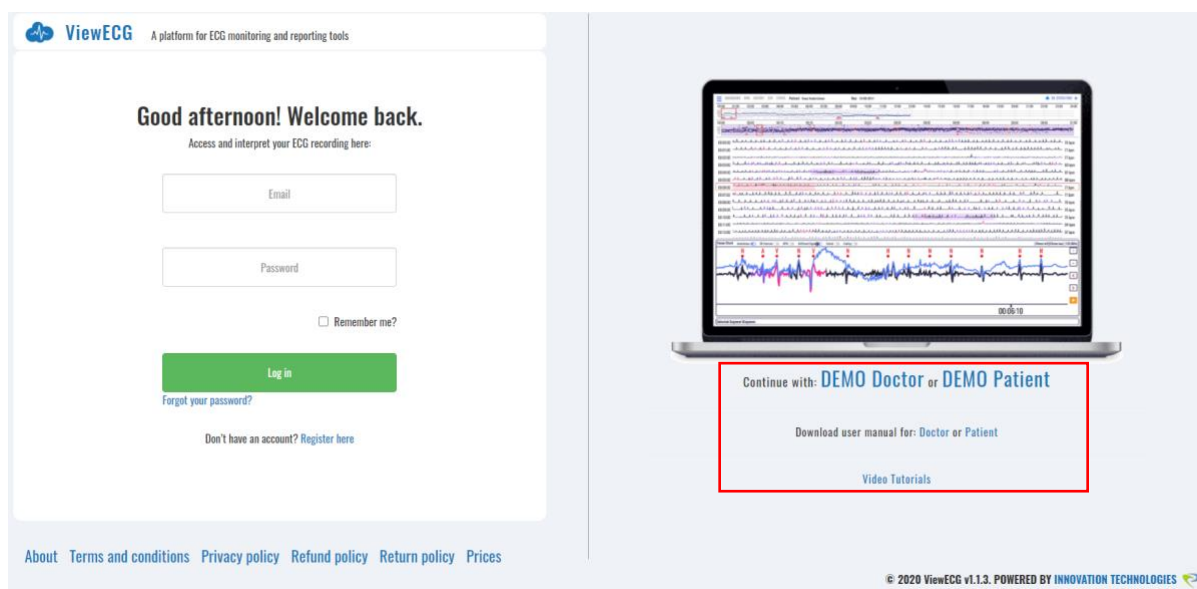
ViewECG A platform for ECG monitoring and reporting tools

Good afternoon! Welcome back.

Access and interpret your ECG recording here:

Email

Password

Remember me?

Log in

Forgot your password?

Don't have an account? Register here

00:06:10

Continue with: DEMO Doctor or DEMO Patient

Download user manual for: Doctor or Patient

Video Tutorials

About Terms and conditions Privacy policy Refund policy Return policy Prices

© 2020 ViewECG v1.1.3. POWERED BY INNOVATION TECHNOLOGIES